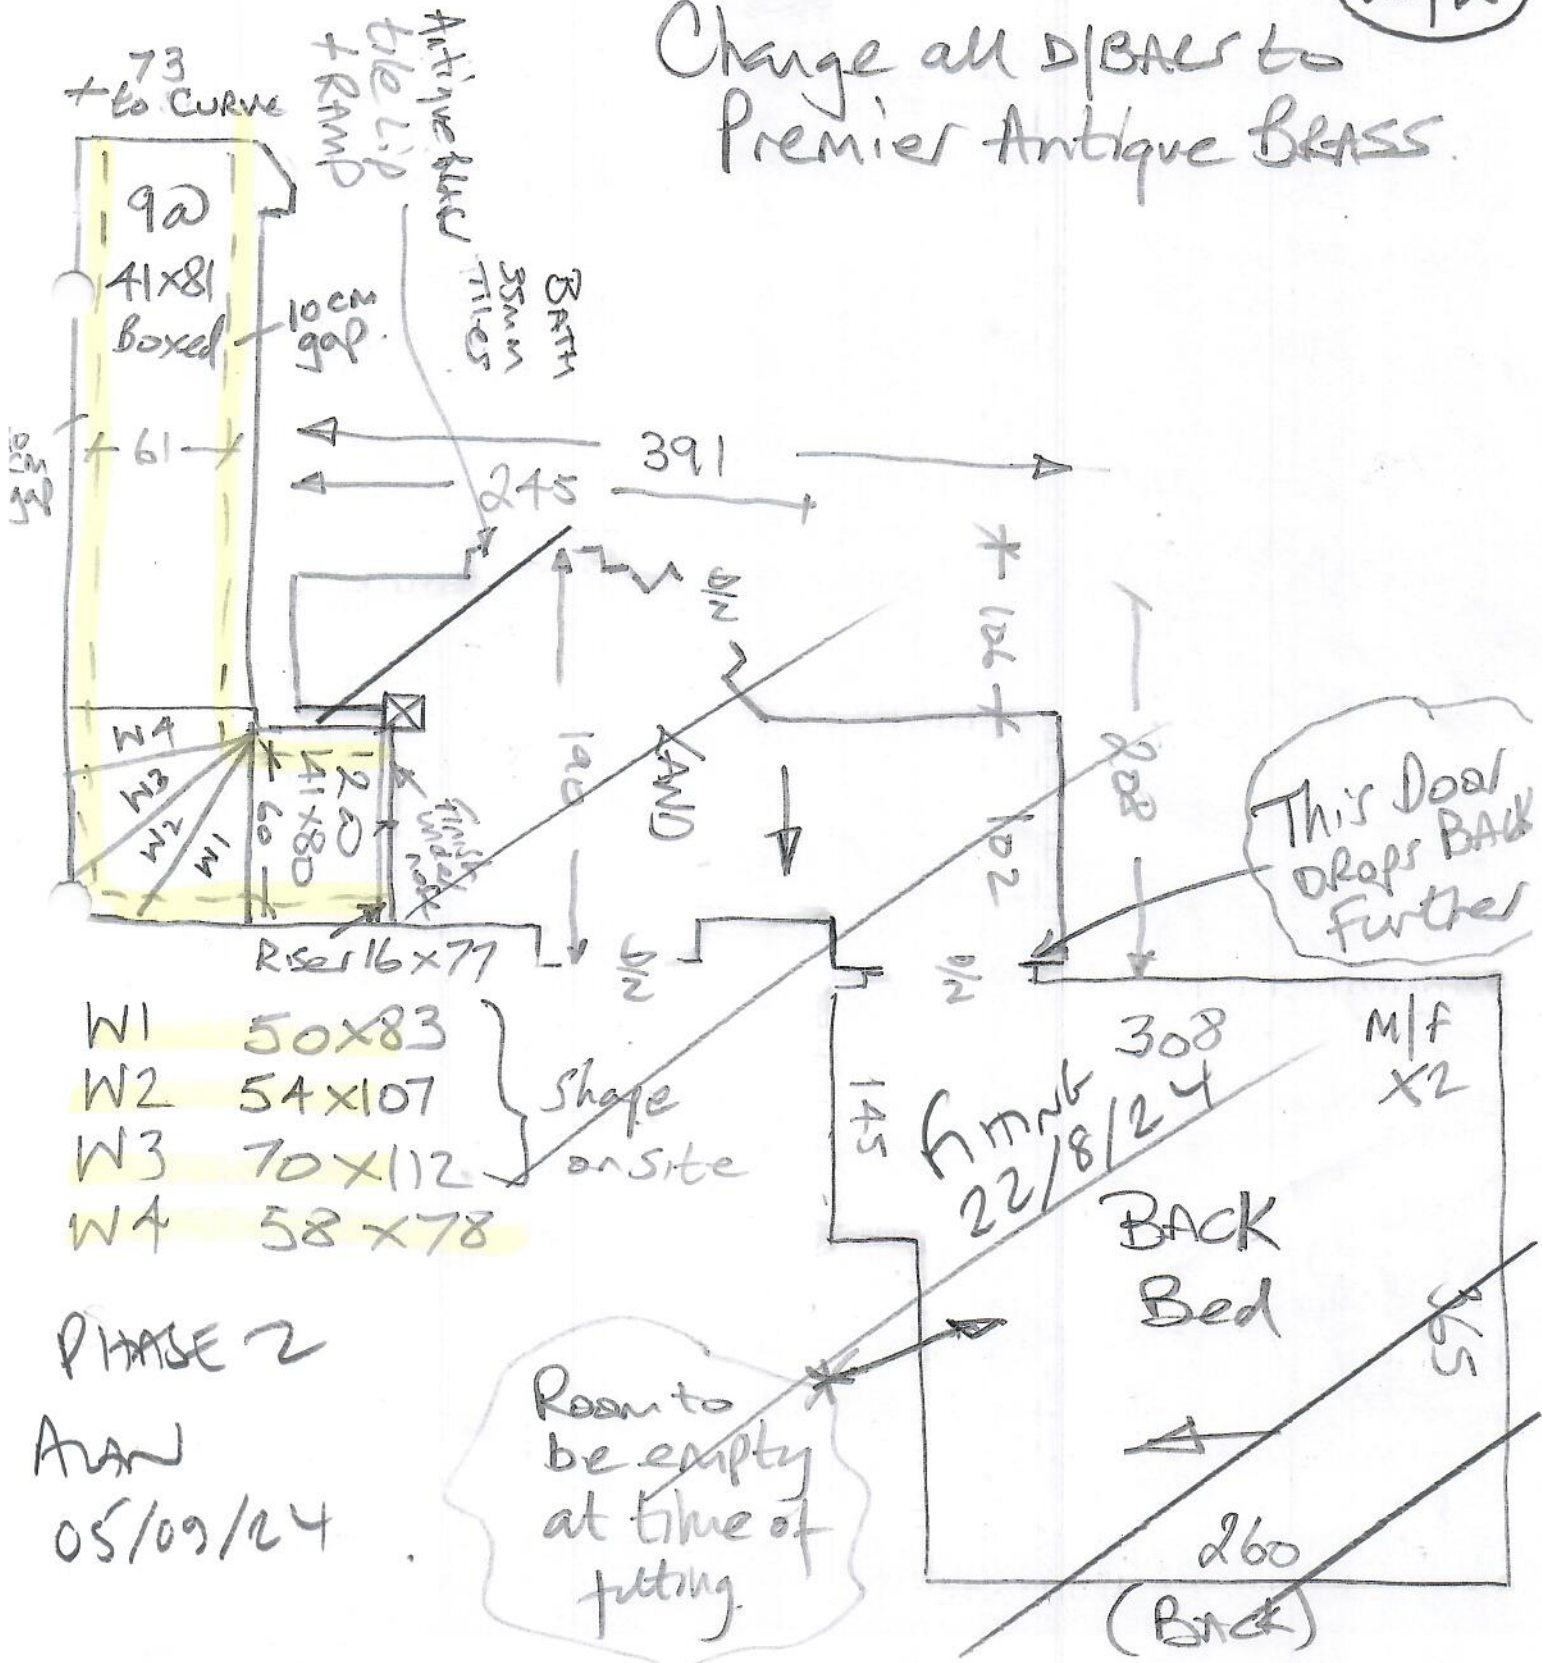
Change all D|BARS to Premier Antique BRASS

73 + to CURVE

Antique Black tile Lip + RAMP

9@ 41x81 Boxed

10cm gap

BATH 35mm TILES

10 cm gap

61

391

245

D/S

126

LAND

190

102

208

This Door DRops BACK Further

W4
W3
W2
W1
60
2@ 41x80

Finish under nose

Riser 16x77

D/S

D/S

W1 50x83
W2 54x107
W3 70x112
W4 58x78

Shape on site

145

308

fitting 22/8/24

M|F x2

BACK Bed

PHASE 2

ALAN 05/09/24

Room to be empty at time of fitting.

365

260 (BACK)